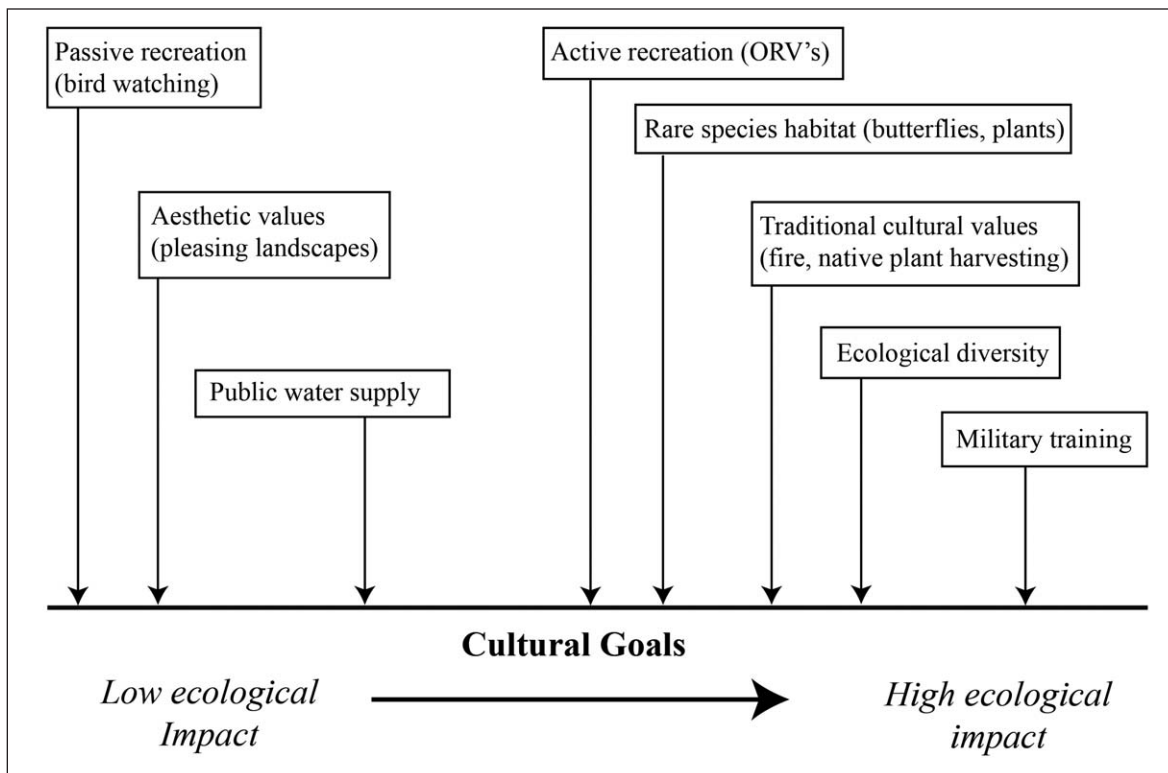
Passive recreation (bird watching)

Aesthetic values (pleasing landscapes)

Public water supply

Active recreation (ORV's)

Rare species habitat (butterflies, plants)

Traditional cultural values (fire, native plant harvesting)

Ecological diversity

Military training

Cultural Goals

Low ecological Impact

High ecological impact